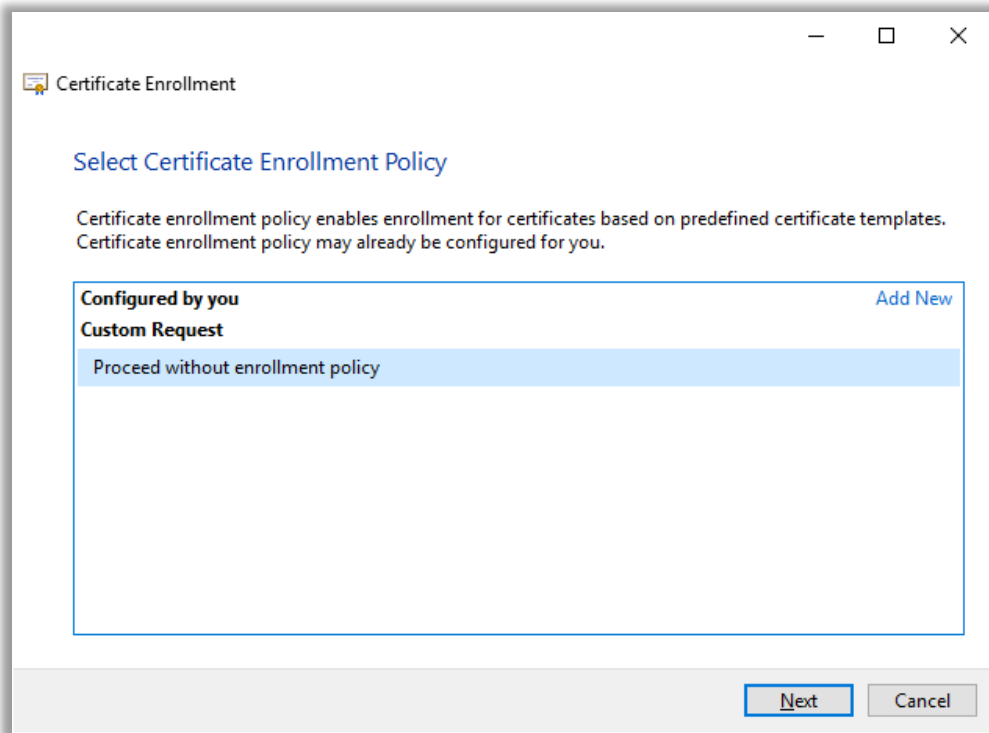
Certificate Enrollment

Select Certificate Enrollment Policy

Certificate enrollment policy enables enrollment for certificates based on predefined certificate templates. Certificate enrollment policy may already be configured for you.

Configured by you

Add New

Custom Request

Proceed without enrollment policy

Next

Cancel